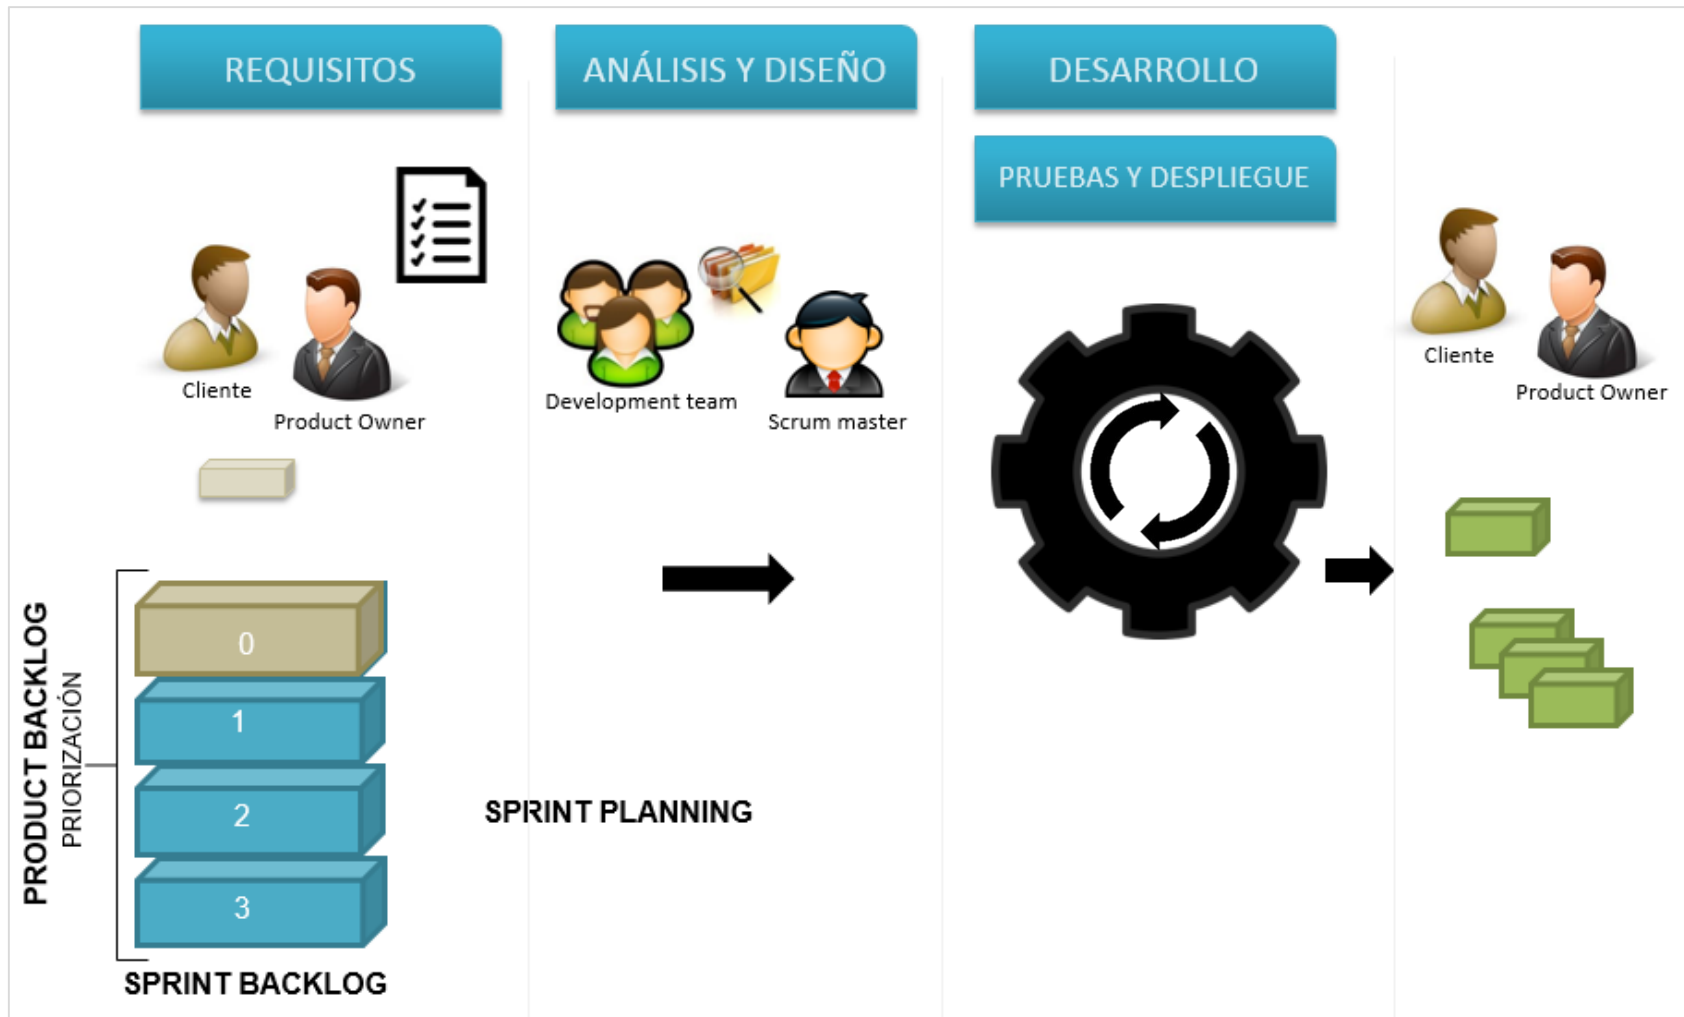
REQUISITOS

ANÁLISIS Y DISEÑO

DESARROLLO

PRUEBAS Y DESPLIEGUE

Cliente

Product Owner

Development team

Scrum master

Cliente

Product Owner

PRODUCT BACKLOG

PRIORIZACIÓN

0

1

2

3

SPRINT PLANNING

SPRINT BACKLOG